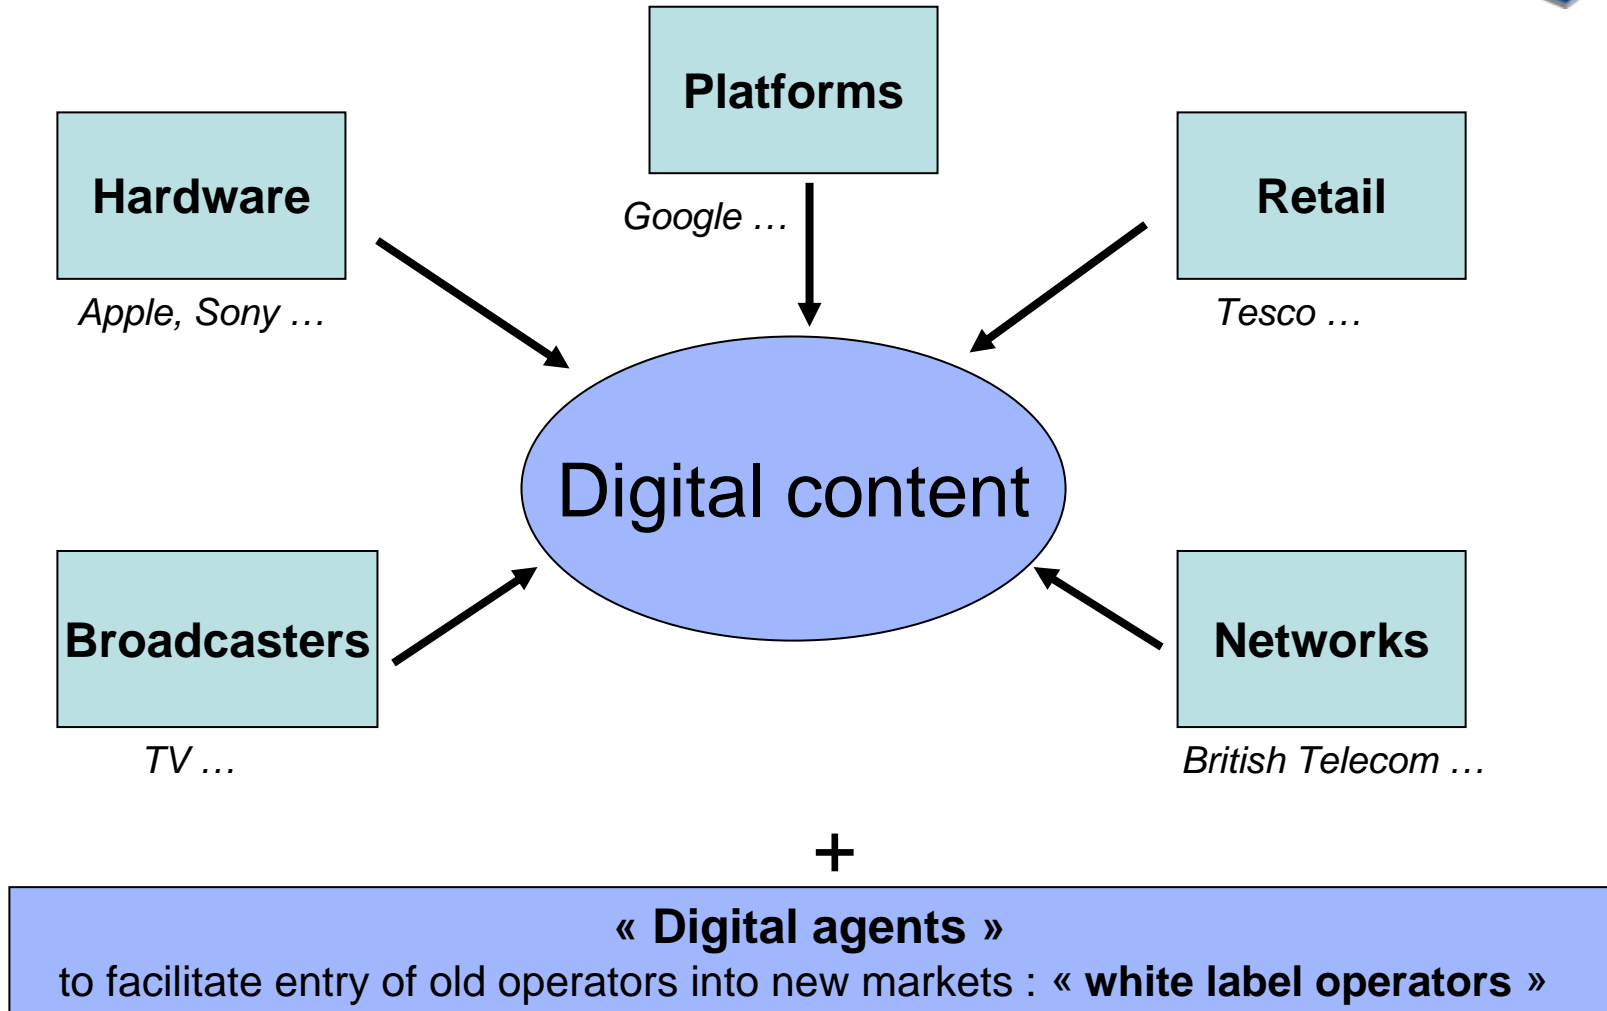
Platforms

Google …

Hardware

Apple, Sony …

Retail

Tesco …

Digital content

Broadcasters

TV …

Networks

British Telecom …

+

« Digital agents »
to facilitate entry of old operators into new markets : « white label operators »